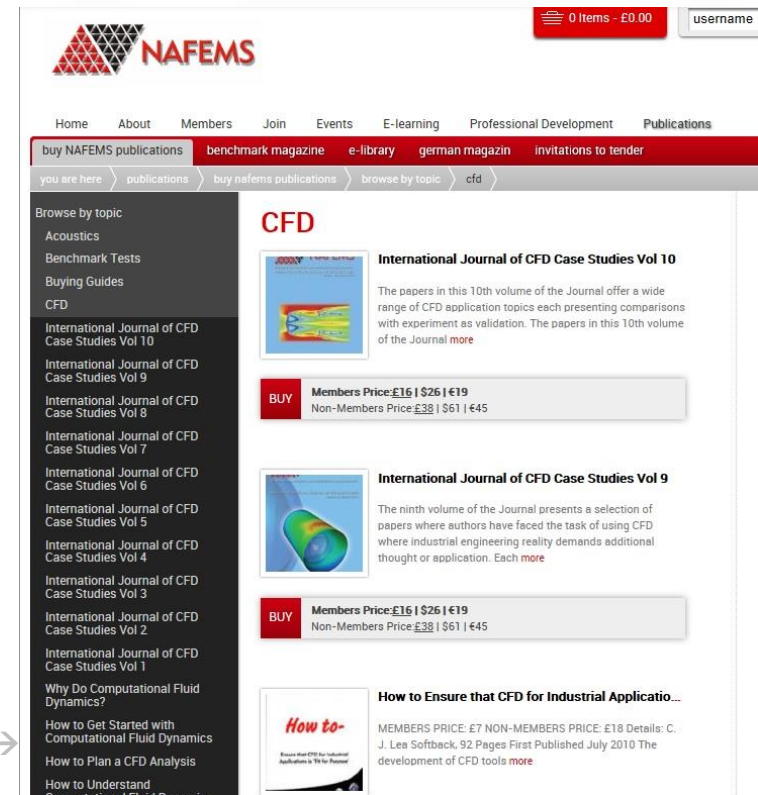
NAFEMS

0 Items - £0.00

username

Home About Members Join Events E-learning Professional Development Publications

buy NAFEMS publications benchmark magazine e-library german magazin invitations to tender

you are here publications buy nafems publications browse by topic cfd

Browse by topic
Acoustics
Benchmark Tests
Buying Guides
CFD
International Journal of CFD Case Studies Vol 10
International Journal of CFD Case Studies Vol 9
International Journal of CFD Case Studies Vol 8
International Journal of CFD Case Studies Vol 7
International Journal of CFD Case Studies Vol 6
International Journal of CFD Case Studies Vol 5
International Journal of CFD Case Studies Vol 4
International Journal of CFD Case Studies Vol 3
International Journal of CFD Case Studies Vol 2
International Journal of CFD Case Studies Vol 1
Why Do Computational Fluid Dynamics?
How to Get Started with Computational Fluid Dynamics
How to Plan a CFD Analysis
How to Understand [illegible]

CFD

International Journal of CFD Case Studies Vol 10

The papers in this 10th volume of the Journal offer a wide range of CFD application topics each presenting comparisons with experiment as validation. The papers in this 10th volume of the Journal more

BUY
Members Price:£16 | $26 | €19
Non-Members Price:£38 | $61 | €45

International Journal of CFD Case Studies Vol 9

The ninth volume of the Journal presents a selection of papers where authors have faced the task of using CFD where industrial engineering reality demands additional thought or application. Each more

BUY
Members Price:£16 | $26 | €19
Non-Members Price:£38 | $61 | €45

How to Ensure that CFD for Industrial Applicatio...

How to-

MEMBERS PRICE: £7 NON-MEMBERS PRICE: £18 Details: C. J. Lea Softback, 92 Pages First Published July 2010 The development of CFD tools more